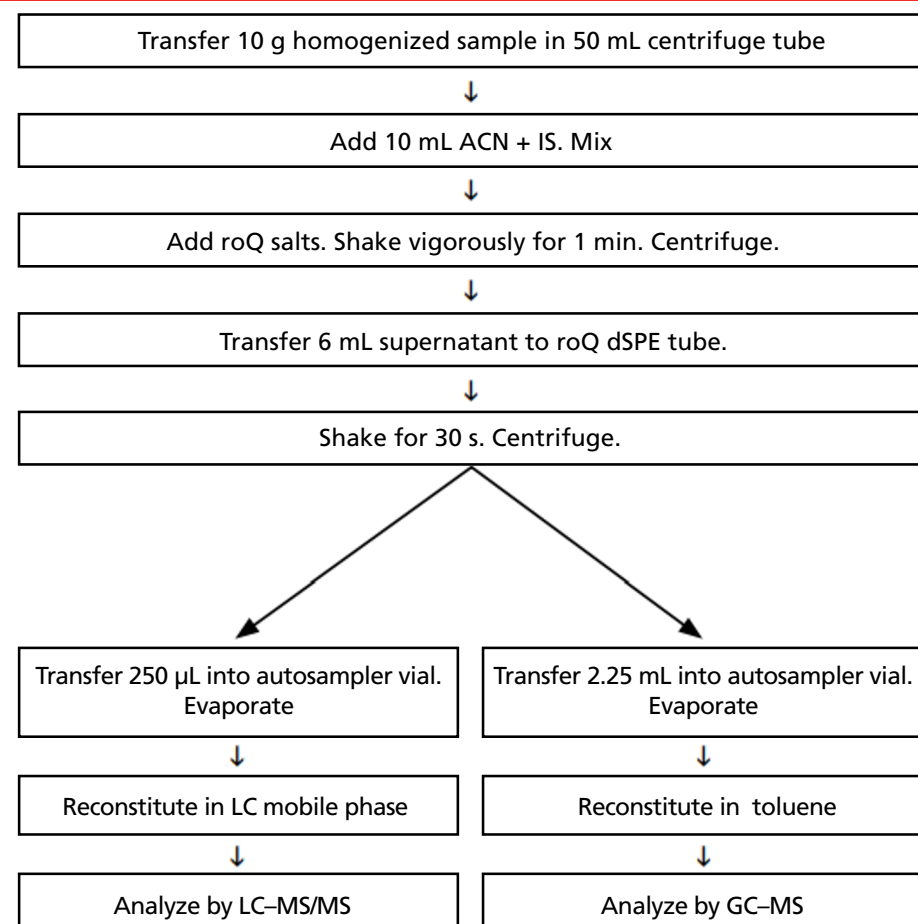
Transfer 10 g homogenized sample in 50 mL centrifuge tube

↓

Add 10 mL ACN + IS. Mix

↓

Add roQ salts. Shake vigorously for 1 min. Centrifuge.

↓

Transfer 6 mL supernatant to roQ dSPE tube.

↓

Shake for 30 s. Centrifuge.

Transfer 250 µL into autosampler vial. Evaporate

↓

Reconstitute in LC mobile phase

↓

Analyze by LC–MS/MS

Transfer 2.25 mL into autosampler vial. Evaporate

↓

Reconstitute in toluene

↓

Analyze by GC–MS